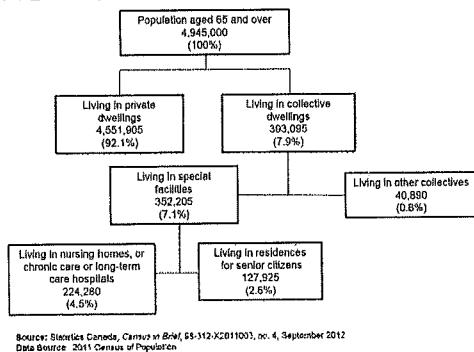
Population aged 65 and over
4,945,000
(100%)

Living in private dwellings
4,551,905
(92.1%)

Living in collective dwellings
393,095
(7.9%)

Living in special facilities
352,205
(7.1%)

Living in other collectives
40,890
(0.8%)

Living in nursing homes, or chronic care or long-term care hospitals
224,280
(4.5%)

Living in residences for senior citizens
127,925
(2.6%)

Source: Statistics Canada, *Census in Brief*, 98-312-X2011003, no. 4, September 2012
Data Source: 2011 Census of Population